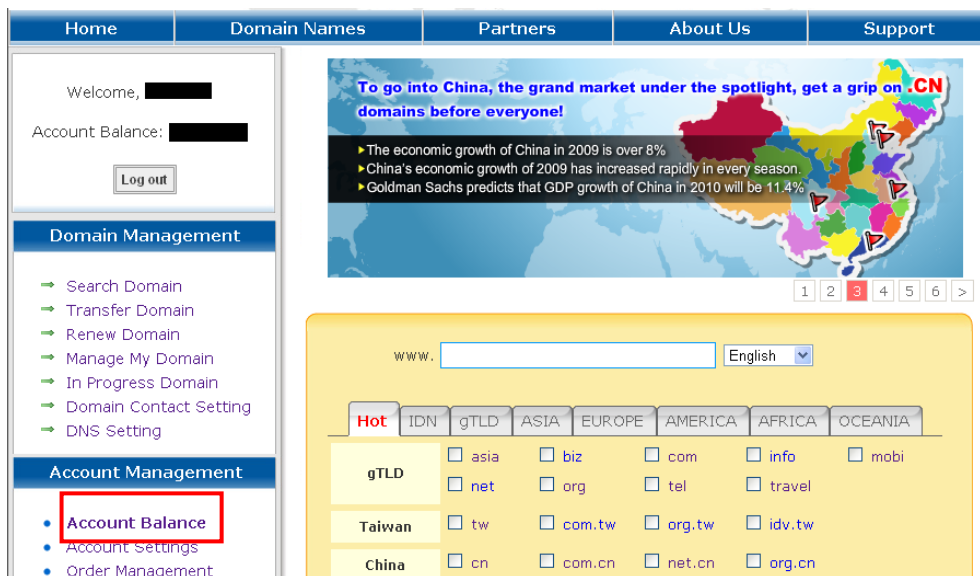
Home | Domain Names | Partners | About Us | Support

Welcome, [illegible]

Account Balance: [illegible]

Log out

Domain Management

Search Domain
Transfer Domain
Renew Domain
Manage My Domain
In Progress Domain
Domain Contact Setting
DNS Setting

Account Management

Account Balance
Account Settings
Order Management

To go into China, the grand market under the spotlight, get a grip on .CN domains before everyone!

The economic growth of China in 2009 is over 8%
China's economic growth of 2009 has increased rapidly in every season.
Goldman Sachs predicts that GDP growth of China in 2010 will be 11.4%

1 2 3 4 5 6 >

www. English

Hot | IDN | gTLD | ASIA | EUROPE | AMERICA | AFRICA | OCEANIA

| | | | | | |
|---|---|---|---|---|---|
| gTLD | asia | biz | com | info | mobi |
| | net | org | tel | travel | |
| Taiwan | tw | com.tw | org.tw | idv.tw | |
| China | cn | com.cn | net.cn | org.cn | |